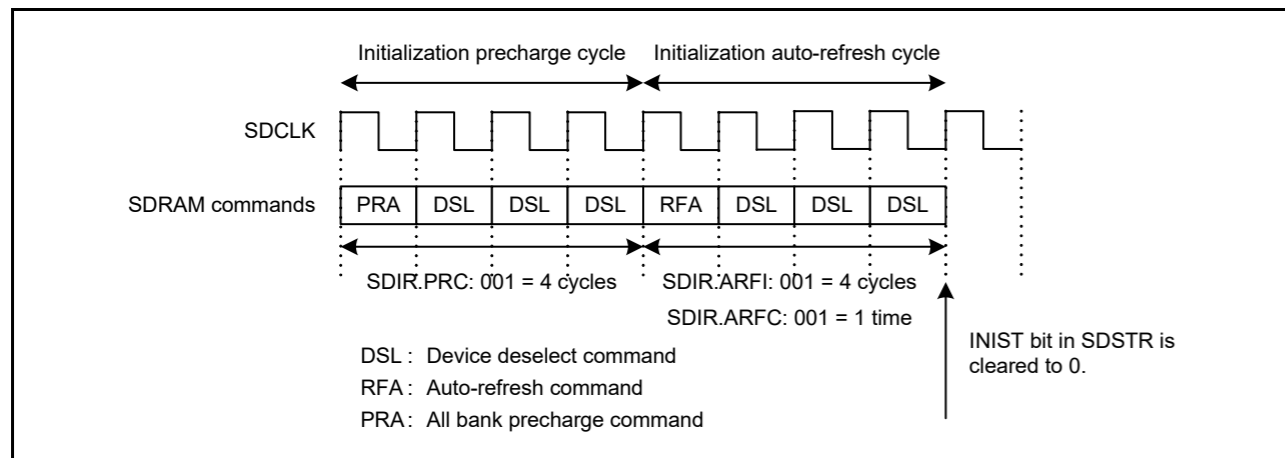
Initialization precharge cycle

Initialization auto-refresh cycle

SDCLK

SDRAM commands

| PRA | DSL | DSL | DSL | RFA | DSL | DSL | DSL |
|---|---|---|---|---|---|---|---|

SDIR.PRC: 001 = 4 cycles

SDIR.ARFI: 001 = 4 cycles

SDIR.ARFC: 001 = 1 time

INIST bit in SDSTR is cleared to 0.

DSL : Device deselect command

RFA : Auto-refresh command

PRA : All bank precharge command